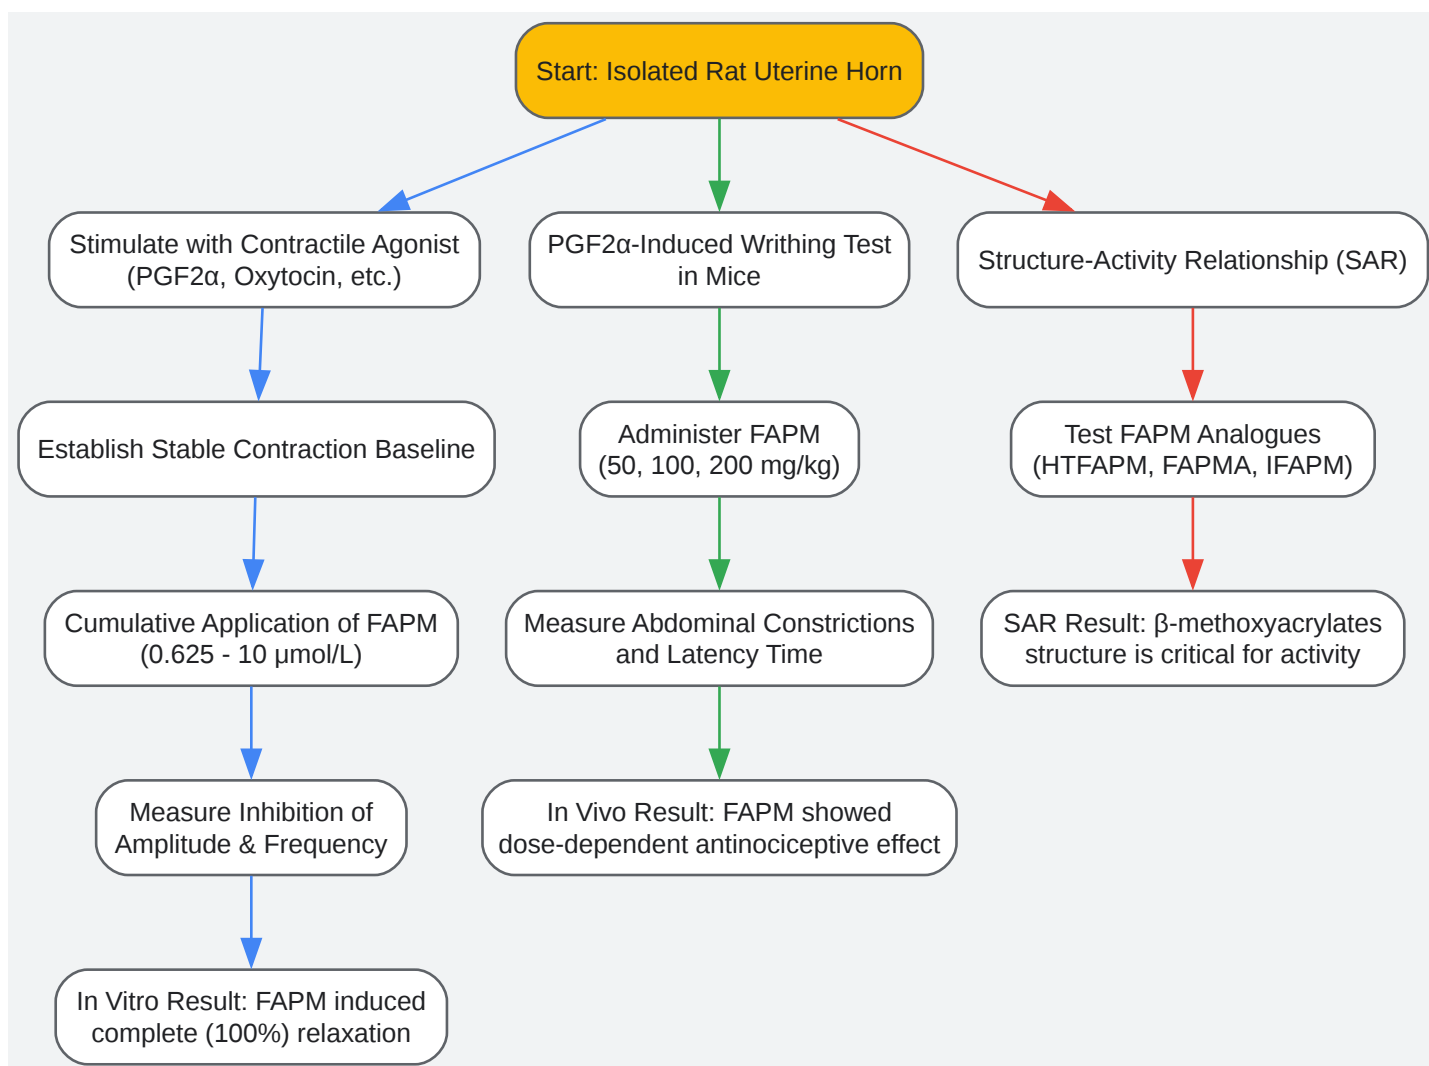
Start: Isolated Rat Uterine Horn

Stimulate with Contractile Agonist (PGF2α, Oxytocin, etc.)

Establish Stable Contraction Baseline

Cumulative Application of FAPM (0.625 - 10 μmol/L)

Measure Inhibition of Amplitude & Frequency

In Vitro Result: FAPM induced complete (100%) relaxation

PGF2α-Induced Writhing Test in Mice

Administer FAPM (50, 100, 200 mg/kg)

Measure Abdominal Constrictions and Latency Time

In Vivo Result: FAPM showed dose-dependent antinociceptive effect

Structure-Activity Relationship (SAR)

Test FAPM Analogues (HTFAPM, FAPMA, IFAPM)

SAR Result: β-methoxyacrylates structure is critical for activity